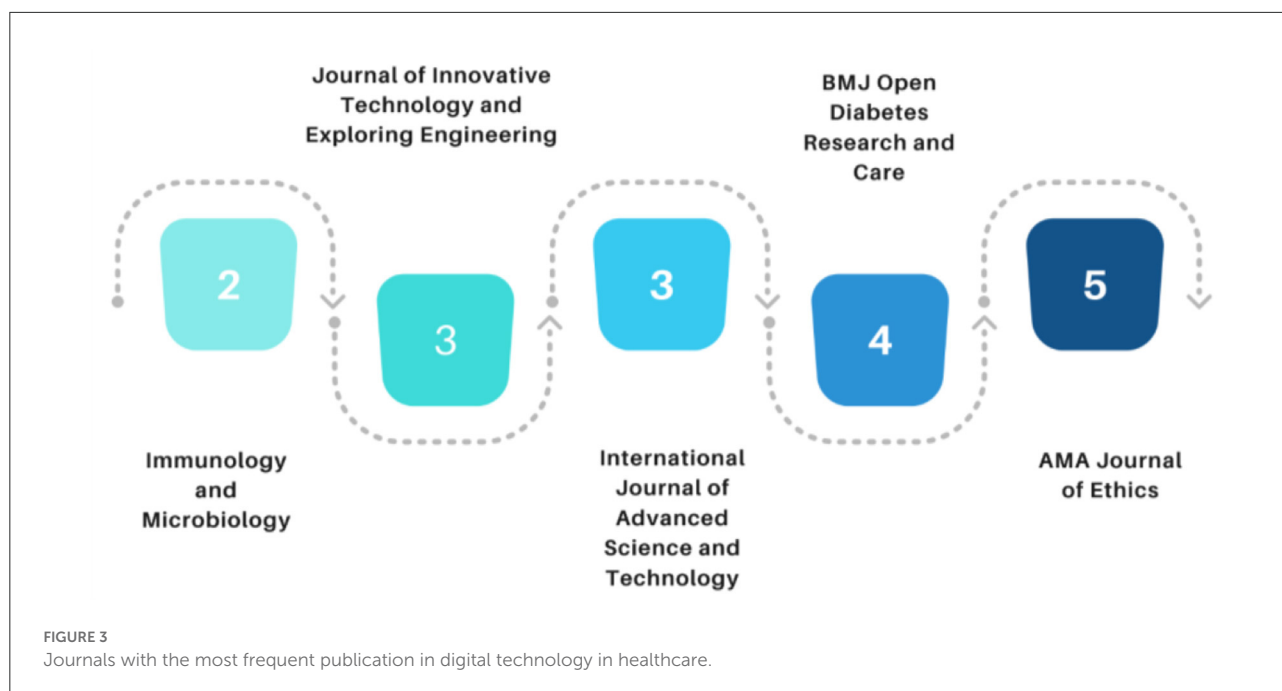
Journal of Innovative Technology and Exploring Engineering

BMJ Open Diabetes Research and Care

2

3

3

4

5

Immunology and Microbiology

International Journal of Advanced Science and Technology

AMA Journal of Ethics

FIGURE 3
Journals with the most frequent publication in digital technology in healthcare.